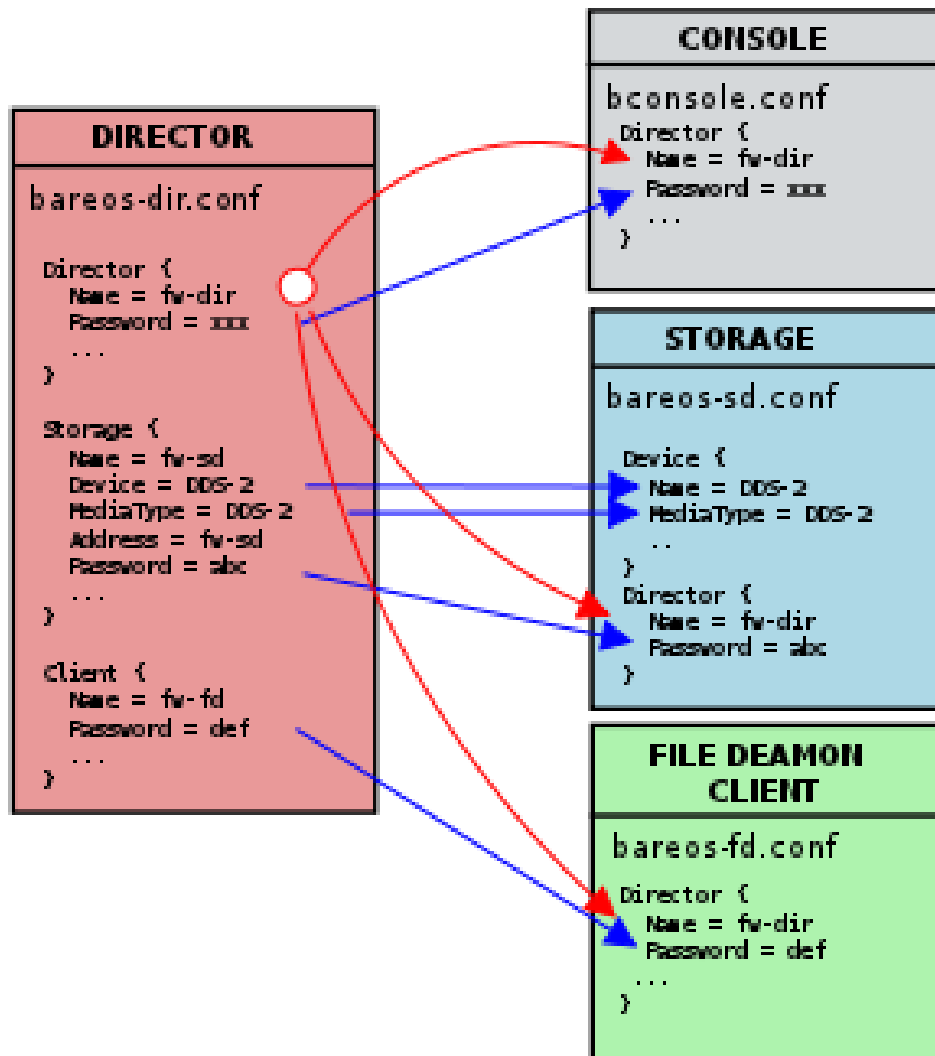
DIRECTOR

bareos-dir.conf

Director {
Name = fw-dir
Password = xxx
...
}

Storage {
Name = fw-sd
Device = DDS-2
MediaType = DDS-2
Address = fw-sd
Password = abc
...
}

Client {
Name = fw-fd
Password = def
...
}

CONSOLE

bconsole.conf

Director {
Name = fw-dir
Password = xxx
...
}

STORAGE

bareos-sd.conf

Device {
Name = DDS-2
MediaType = DDS-2
..
}
Director {
Name = fw-dir
Password = abc
}

FILE DEAMON CLIENT

bareos-fd.conf

Director {
Name = fw-dir
Password = def
...
}